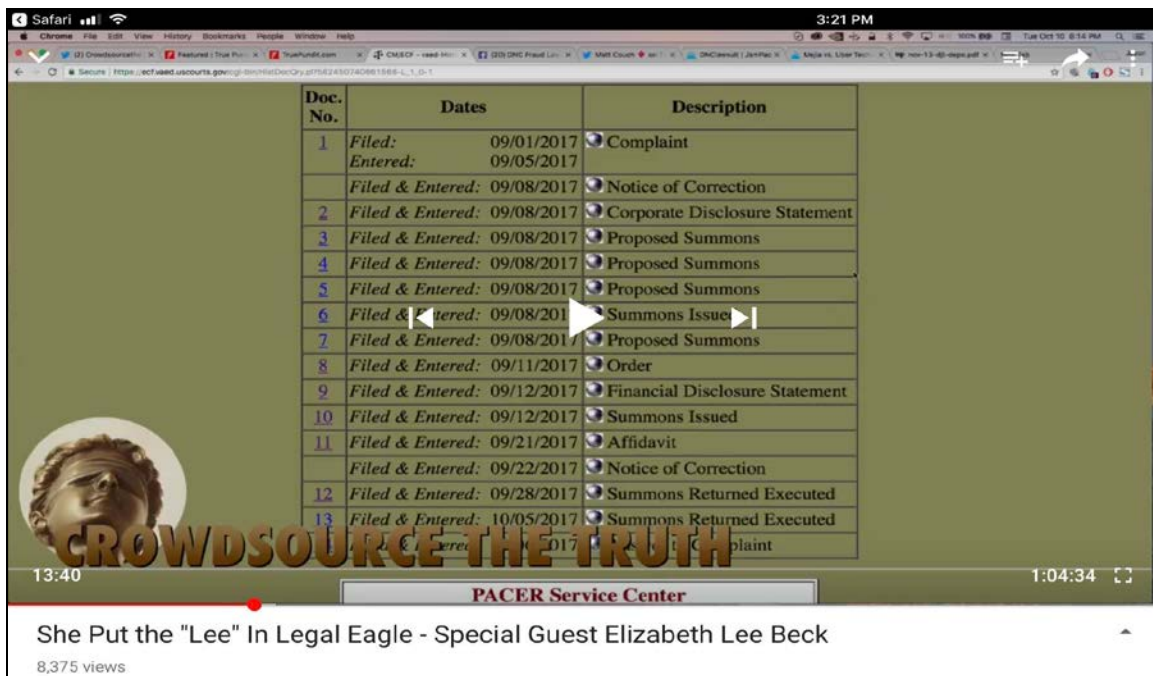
Safari 3:21 PM

Chrome File Edit View History Bookmarks People Window Help Tue Oct 10 8:14 PM

Secure https://ecf.vaed.uscourts.gov/cgi-bin/HistDocQry.pl

| Doc. No. | Dates | | Description |
|---|---|---|---|
| 1 | Filed: Entered: | 09/01/2017 09/05/2017 | Complaint |
| | Filed & Entered: | 09/08/2017 | Notice of Correction |
| 2 | Filed & Entered: | 09/08/2017 | Corporate Disclosure Statement |
| 3 | Filed & Entered: | 09/08/2017 | Proposed Summons |
| 4 | Filed & Entered: | 09/08/2017 | Proposed Summons |
| 5 | Filed & Entered: | 09/08/2017 | Proposed Summons |
| 6 | Filed & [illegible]tered: | 09/08/201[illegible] | Summons Issue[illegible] |
| 7 | Filed & Entered: | 09/08/201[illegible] | Proposed Summons |
| 8 | Filed & Entered: | 09/11/2017 | Order |
| 9 | Filed & Entered: | 09/12/2017 | Financial Disclosure Statement |
| 10 | Filed & Entered: | 09/12/2017 | Summons Issued |
| 11 | Filed & Entered: | 09/21/2017 | Affidavit |
| | Filed & Entered: | 09/22/2017 | Notice of Correction |
| 12 | Filed & Entered: | 09/28/2017 | Summons Returned Executed |
| 13 | Filed & Entered: | 10/05/2017 | Summons Returned Executed |
| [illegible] | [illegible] | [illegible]017 | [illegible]plaint |

CROWDSOURCE THE TRUTH

13:40

1:04:34

PACER Service Center

She Put the "Lee" In Legal Eagle - Special Guest Elizabeth Lee Beck

8,375 views